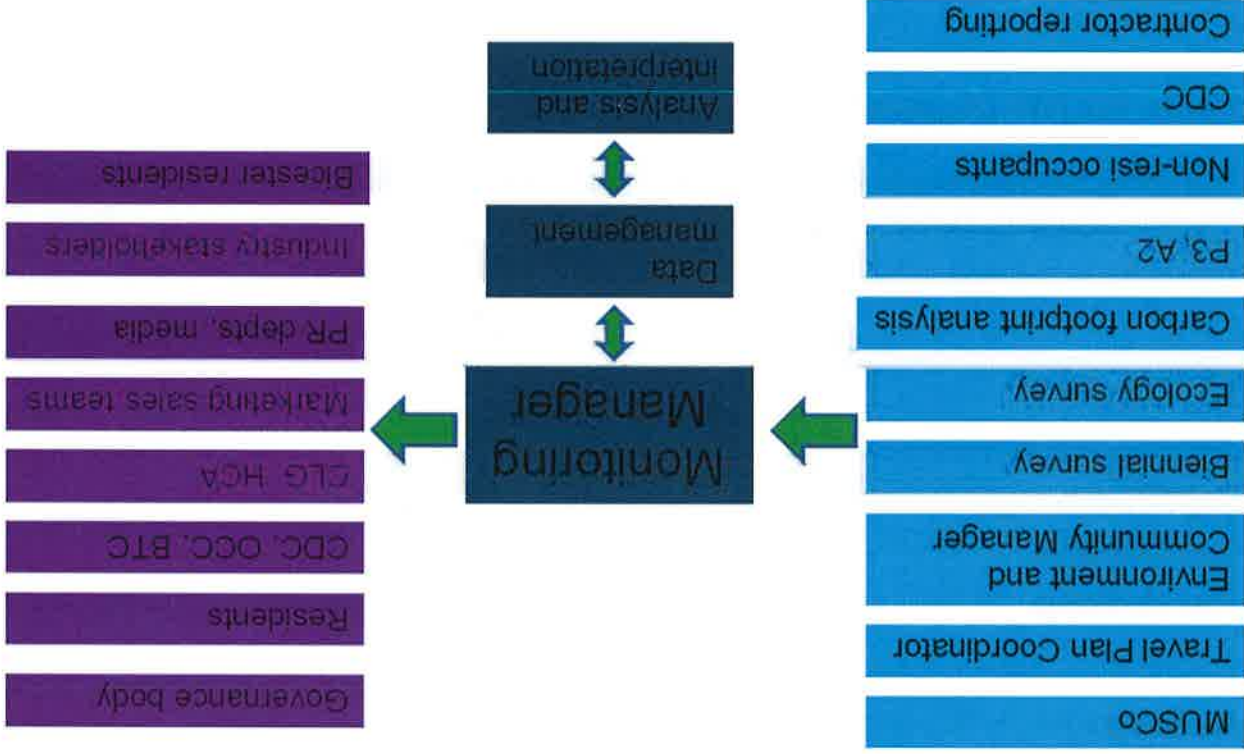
MUSCo

Travel Plan Coordinator

Environment and Community Manager

Biennial survey

Ecology survey

Carbon footprint analysis

P3, A2

Non-resi occupants

CDC

Contractor reporting

Monitoring Manager

Data management

Analysis and interpretation

Governance body

Residents

CDC, OCC, BTC

CLG HCA

Marketing sales teams

PR depts, media

Industry stakeholders

Bicester residents